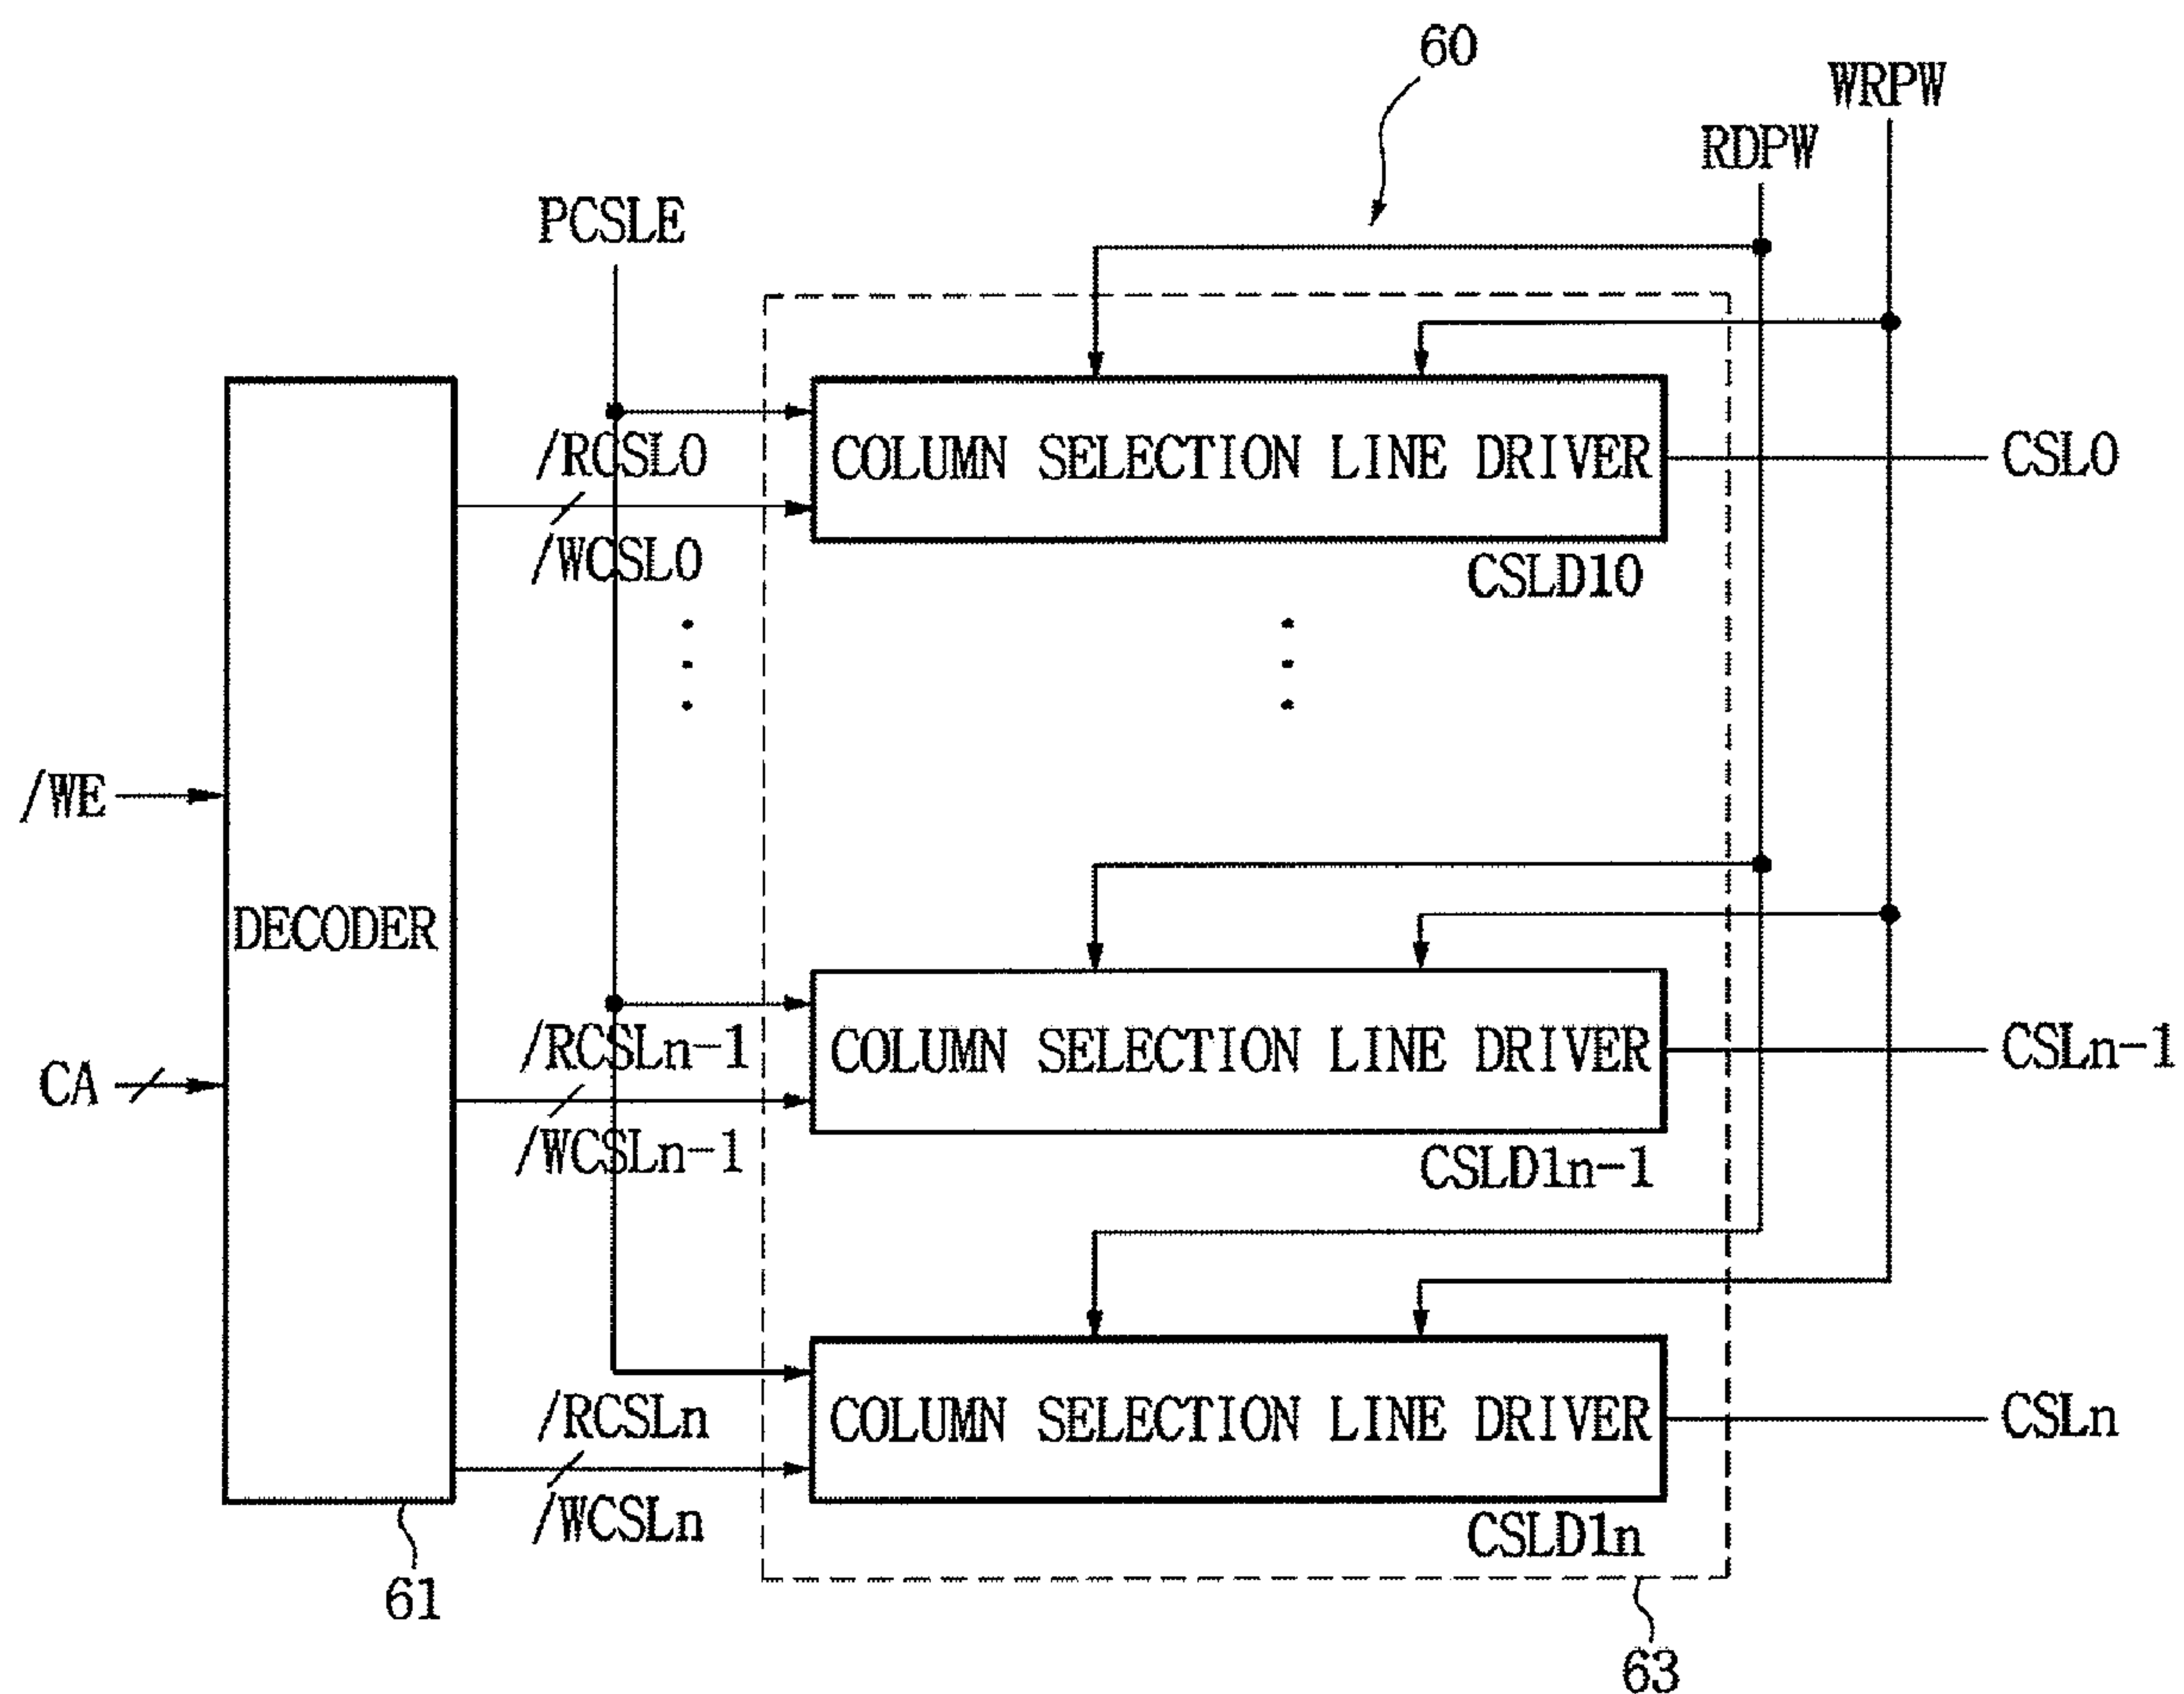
60

WRPW

RDPW

PCSLE

/RCSL0

/WCSL0

COLUMN SELECTION LINE DRIVER

CSL0

CSLD10

/WE

DECODER

CA

/RCSLn-1

/WCSLn-1

COLUMN SELECTION LINE DRIVER

CSLn-1

CSLD1n-1

/RCSLn

/WCSLn

COLUMN SELECTION LINE DRIVER

CSLn

CSLD1n

61

63